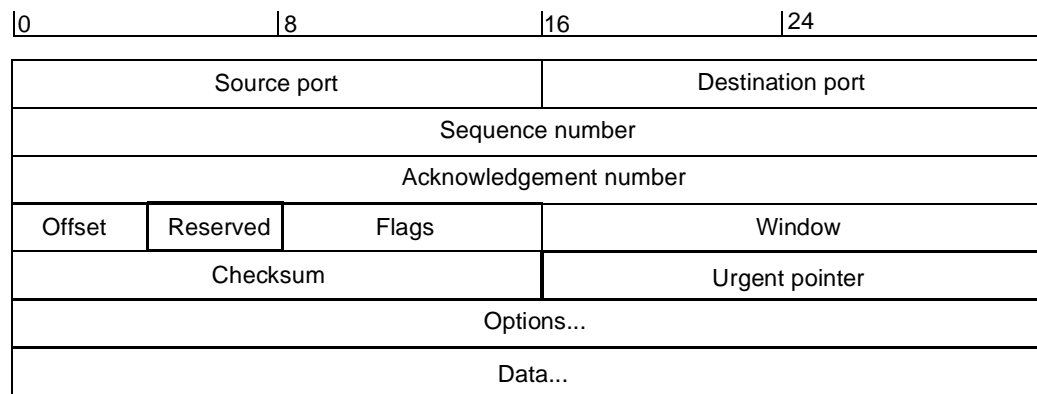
0 8 16 24

| Source port | | | Destination port |
|---|---|---|---|
| Sequence number | | | |
| Acknowledgement number | | | |
| Offset | Reserved | Flags | Window |
| Checksum | | | Urgent pointer |
| Options... | | | |
| Data... | | | |